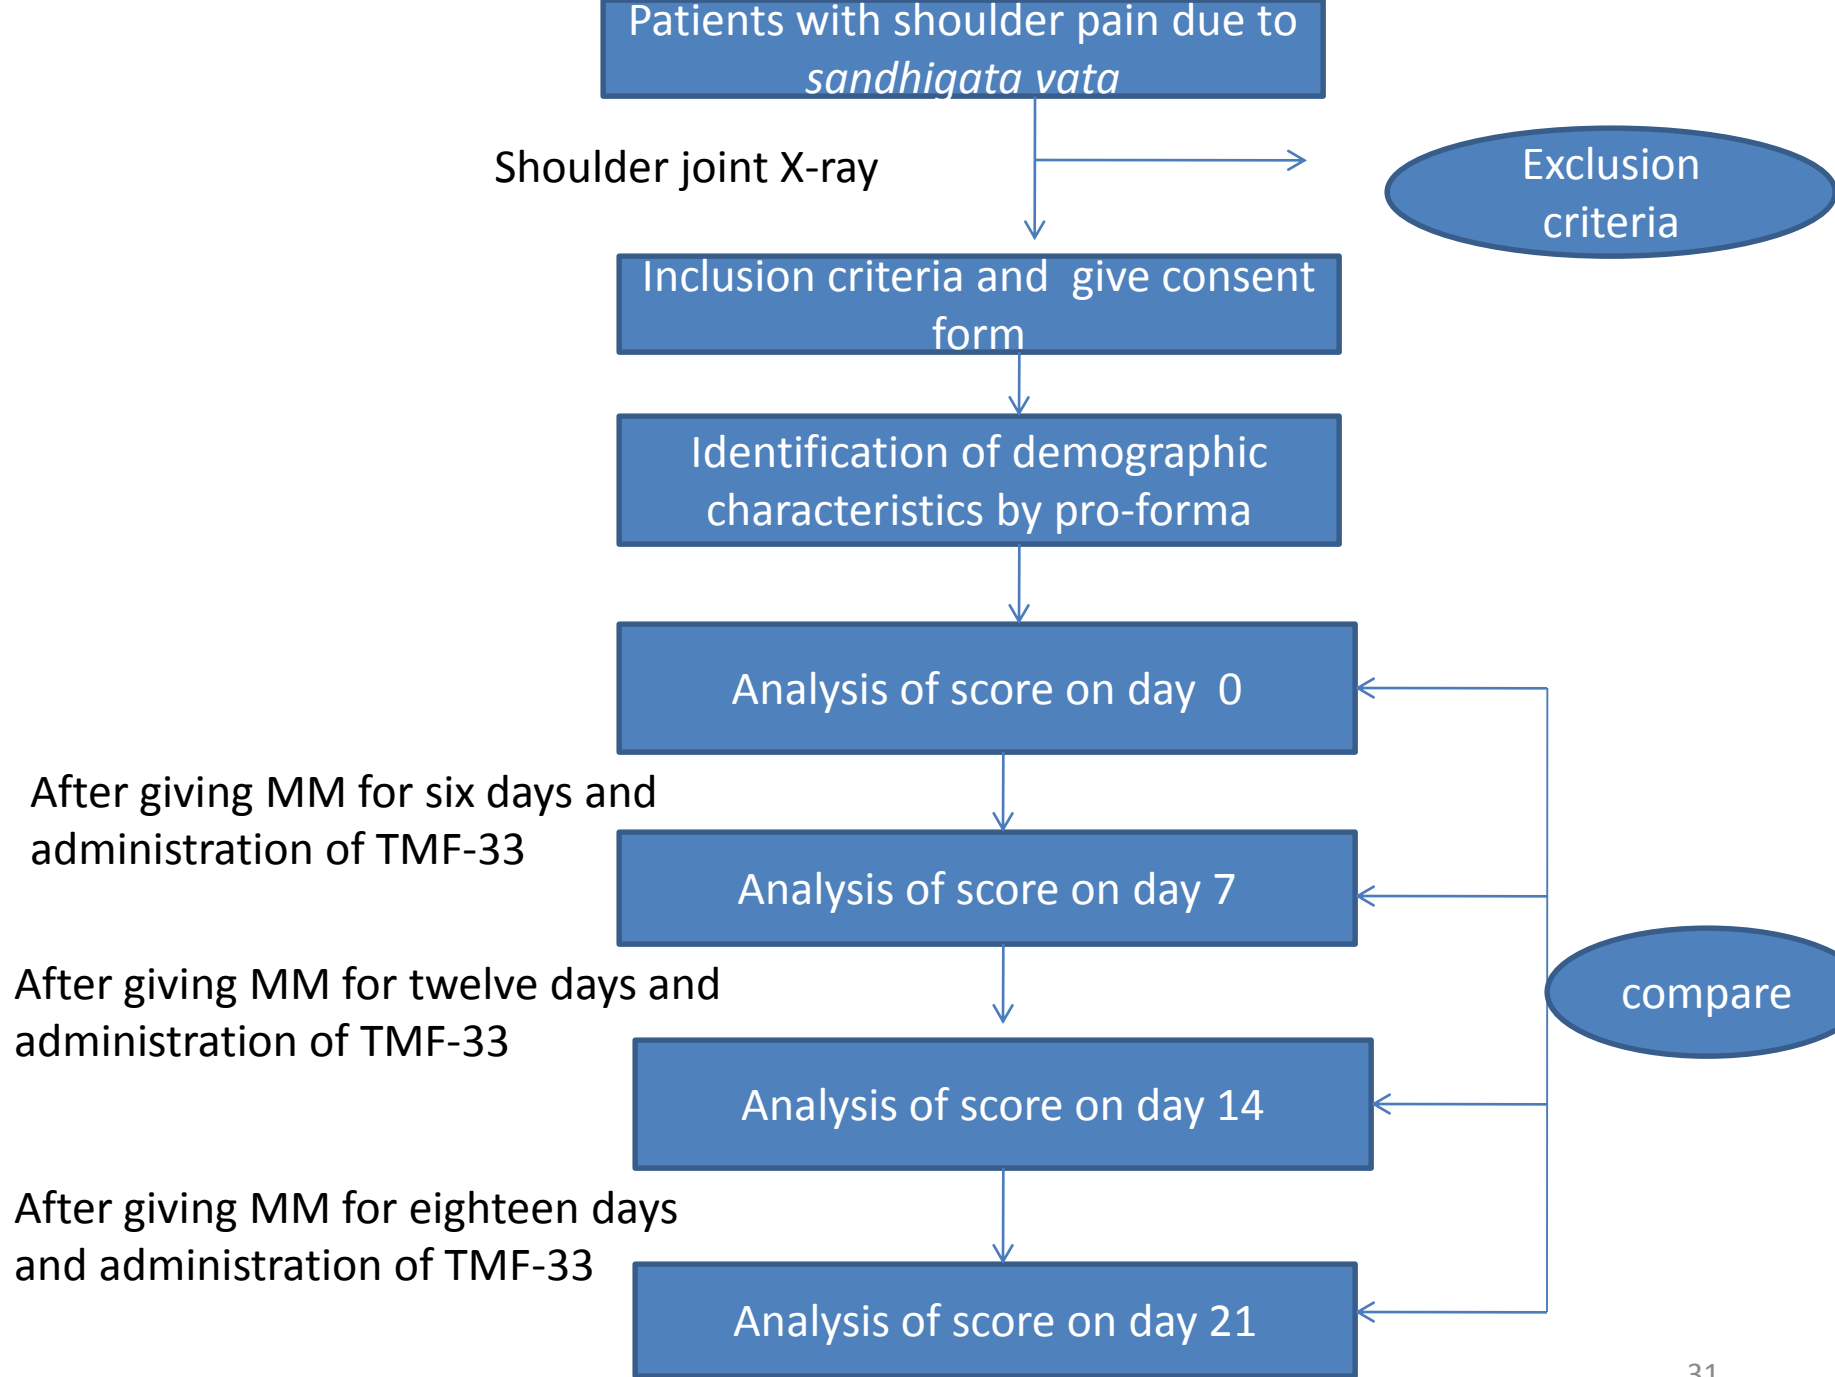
Patients with shoulder pain due to *sandhigata vata*

Shoulder joint X-ray

Exclusion criteria

Inclusion criteria and give consent form

Identification of demographic characteristics by pro-forma

Analysis of score on day 0

After giving MM for six days and administration of TMF-33

Analysis of score on day 7

After giving MM for twelve days and administration of TMF-33

compare

Analysis of score on day 14

After giving MM for eighteen days and administration of TMF-33

Analysis of score on day 21

31